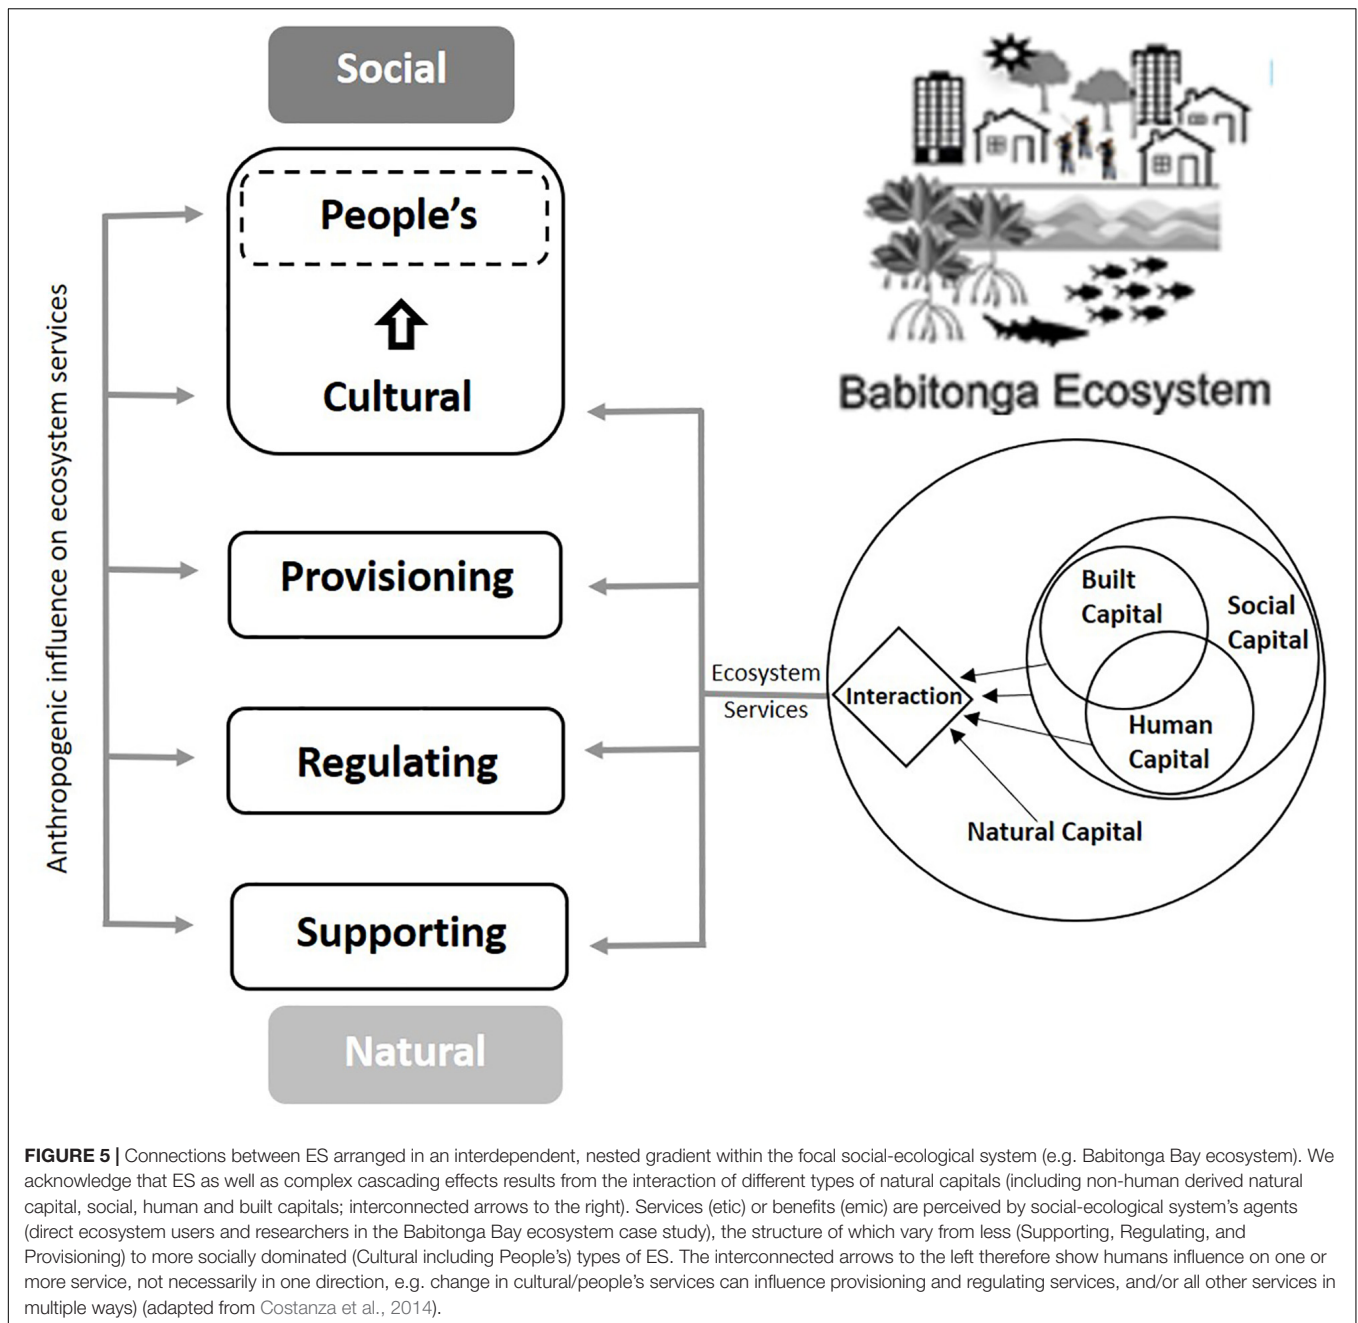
Social

People's

Cultural

Provisioning

Regulating

Supporting

Natural

Anthropogenic influence on ecosystem services

Babitonga Ecosystem

Ecosystem Services

Interaction

Built Capital

Social Capital

Human Capital

Natural Capital

**FIGURE 5 |** Connections between ES arranged in an interdependent, nested gradient within the focal social-ecological system (e.g. Babitonga Bay ecosystem). We acknowledge that ES as well as complex cascading effects results from the interaction of different types of natural capitals (including non-human derived natural capital, social, human and built capitals; interconnected arrows to the right). Services (etic) or benefits (emic) are perceived by social-ecological system's agents (direct ecosystem users and researchers in the Babitonga Bay ecosystem case study), the structure of which vary from less (Supporting, Regulating, and Provisioning) to more socially dominated (Cultural including People's) types of ES. The interconnected arrows to the left therefore show humans influence on one or more service, not necessarily in one direction, e.g. change in cultural/people's services can influence provisioning and regulating services, and/or all other services in multiple ways) (adapted from Costanza et al., 2014).